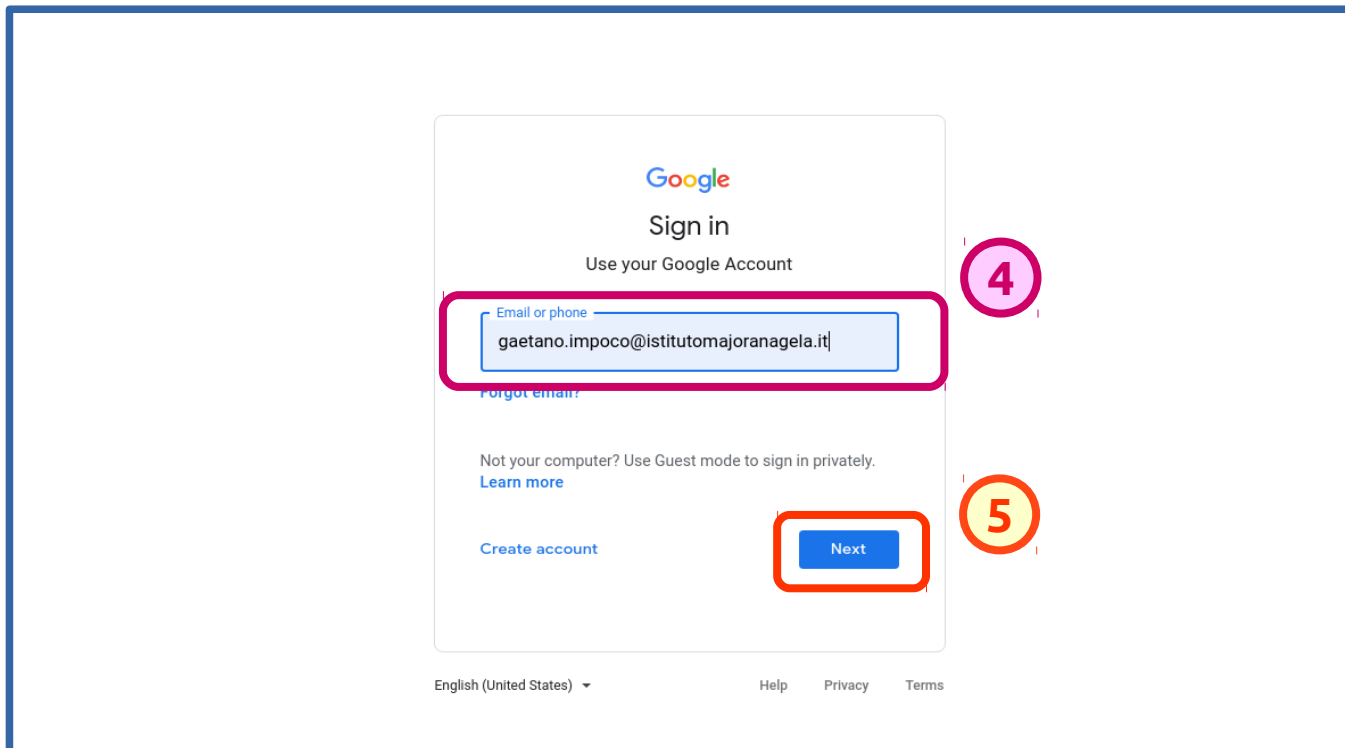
Google

Sign in

Use your Google Account

4

Email or phone

gaetano.impoco@istitutomajoranagela.it

Forgot email?

Not your computer? Use Guest mode to sign in privately.
Learn more

5

Create account

Next

English (United States)

Help Privacy Terms